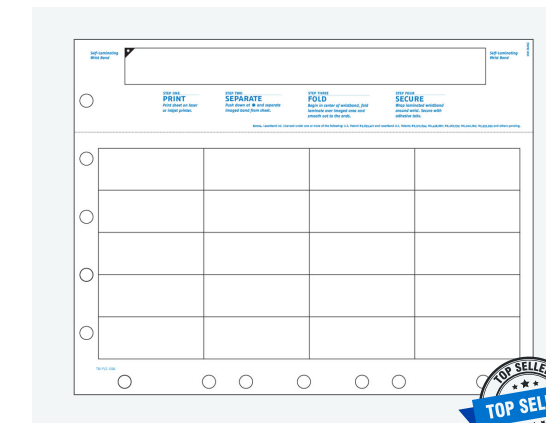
Self-Laminating Wrist Band

Self-Laminating Wrist Band

STEP ONE
PRINT
Print sheet on laser or inkjet printer.

STEP TWO
SEPARATE
Push down at ● and separate imaged band from sheet.

STEP THREE
FOLD
Begin in center of wristband, fold laminate over imaged area and smooth out to the ends.

STEP FOUR
SECURE
Wrap laminated wristband around wrist. Secure with adhesive tabs.

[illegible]

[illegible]

TOP SELL

TOP SEL